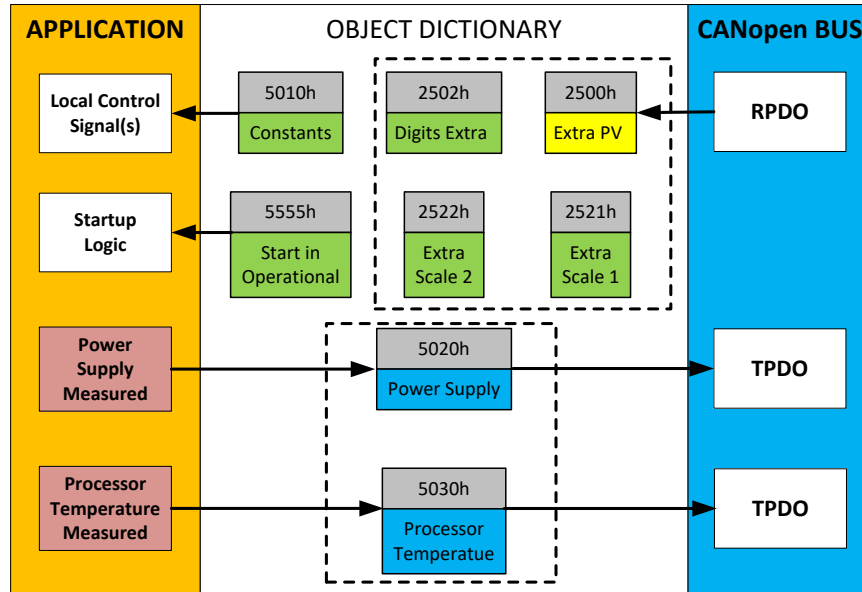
APPLICATION

OBJECT DICTIONARY

CANopen BUS

Local Control Signal(s)

5010h
Constants

2502h
Digits Extra

2500h
Extra PV

RPDO

Startup Logic

5555h
Start in Operational

2522h
Extra Scale 2

2521h
Extra Scale 1

Power Supply Measured

5020h
Power Supply

TPDO

Processor Temperature Measured

5030h
Processor Temperatue

TPDO